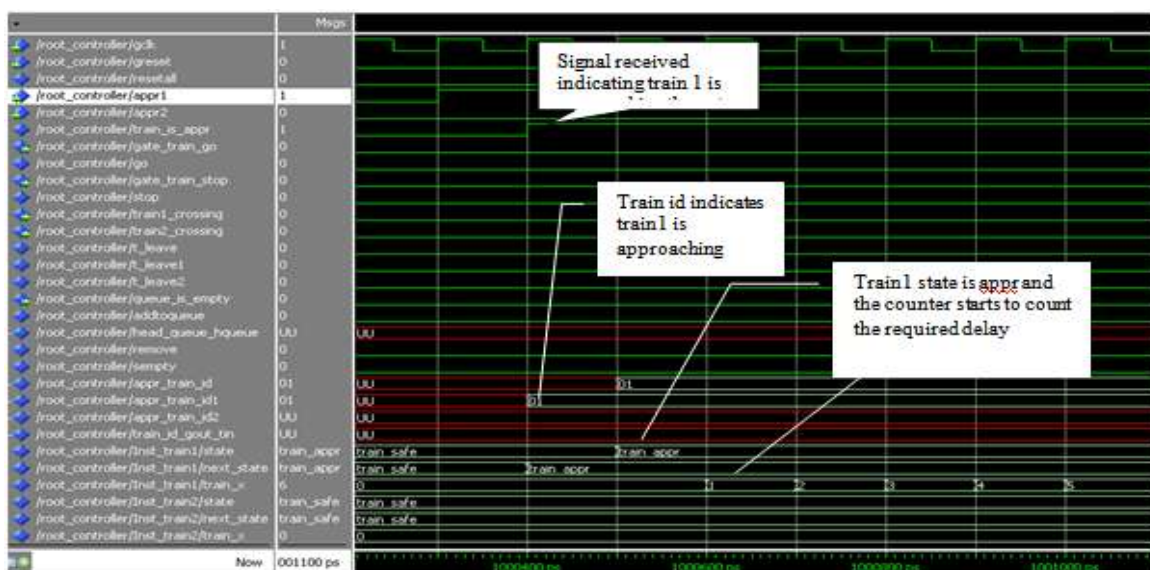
Msgs

| | Msgs |
|---|---|
| /root_controller/gclk | 1 |
| /root_controller/greset | 0 |
| /root_controller/resetall | 0 |
| /root_controller/appr1 | 1 |
| /root_controller/appr2 | 0 |
| /root_controller/train_is_appr | 1 |
| /root_controller/gate_train_go | 0 |
| /root_controller/go | 0 |
| /root_controller/gate_train_stop | 0 |
| /root_controller/stop | 0 |
| /root_controller/train1_crossing | 0 |
| /root_controller/train2_crossing | 0 |
| /root_controller/t_leave | 0 |
| /root_controller/t_leave1 | 0 |
| /root_controller/t_leave2 | 0 |
| /root_controller/queue_is_empty | 0 |
| /root_controller/addtoqueue | 0 |
| /root_controller/head_queue_hqueue | UU |
| /root_controller/remove | 0 |
| /root_controller/sempty | 0 |
| /root_controller/appr_train_id | 01 |
| /root_controller/appr_train_id1 | 01 |
| /root_controller/appr_train_id2 | UU |
| /root_controller/train_id_gout_bin | UU |
| /root_controller/Inst_train1/state | train_appr |
| /root_controller/Inst_train1/next_state | train_appr |
| /root_controller/Inst_train1/train_x | 6 |
| /root_controller/Inst_train2/state | train_safe |
| /root_controller/Inst_train2/next_state | train_safe |
| /root_controller/Inst_train2/train_x | 0 |

Now 001100 ps

UU
UU 01
UU 01
UU
UU
train_safe train_appr
train_safe train_appr
0 1 2 3 4 5
train_safe
train_safe
0

Signal received indicating train 1 is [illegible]

Train id indicates train1 is approaching

Train1 state is appr and the counter starts to count the required delay

1000400 ps 1000600 ps 1000800 ps 1001000 ps